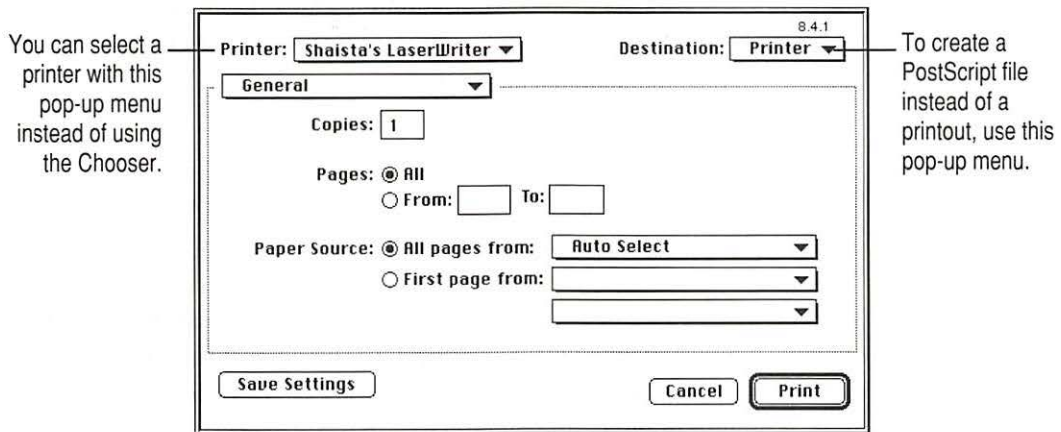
You can select a printer with this pop-up menu instead of using the Chooser.

8.4.1

Printer: Shaista's LaserWriter

Destination: Printer

To create a PostScript file instead of a printout, use this pop-up menu.

General

Copies: 1

Pages: All

From: To:

Paper Source: All pages from: Auto Select

First page from:

Save Settings

Cancel

Print